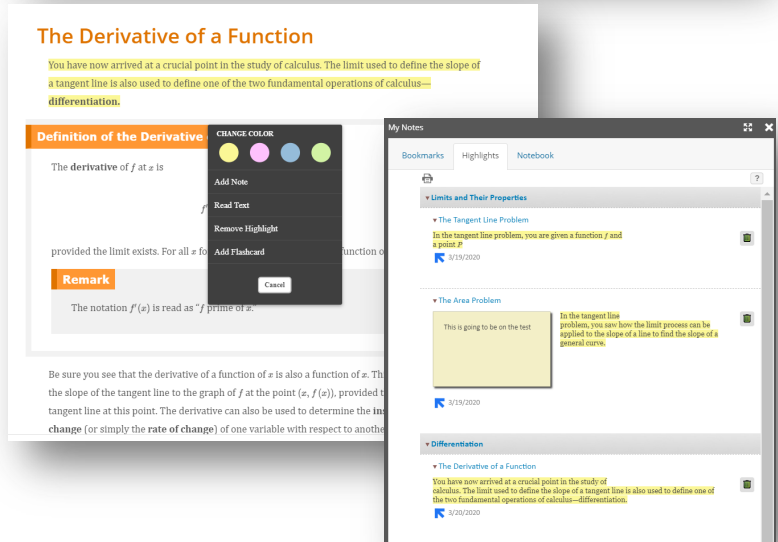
The Derivative of a Function

You have now arrived at a crucial point in the study of calculus. The limit used to define the slope of a tangent line is also used to define one of the two fundamental operations of calculus—**differentiation.**

Definition of the Derivative

The **derivative** of $f$ at $x$ is

$f'$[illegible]

provided the limit exists. For all $x$ fo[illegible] function o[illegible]

Remark

The notation $f'(x)$ is read as "$f$ prime of $x$."

Be sure you see that the derivative of a function of $x$ is also a function of $x$. Th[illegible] the slope of the tangent line to the graph of $f$ at the point $(x, f(x))$, provided t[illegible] tangent line at this point. The derivative can also be used to determine the **ins**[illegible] **change** (or simply the **rate of change**) of one variable with respect to anothe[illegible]

CHANGE COLOR

Add Note

Read Text

Remove Highlight

Add Flashcard

Cancel

My Notes

Bookmarks | Highlights | Notebook

?

▾ Limits and Their Properties

▾ The Tangent Line Problem

In the tangent line problem, you are given a function $f$ and a point $P$

3/19/2020

▾ The Area Problem

This is going to be on the test

In the tangent line problem, you saw how the limit process can be applied to the slope of a line to find the slope of a general curve.

3/19/2020

▾ Differentiation

▾ The Derivative of a Function

You have now arrived at a crucial point in the study of calculus. The limit used to define the slope of a tangent line is also used to define one of the two fundamental operations of calculus—differentiation.

3/20/2020